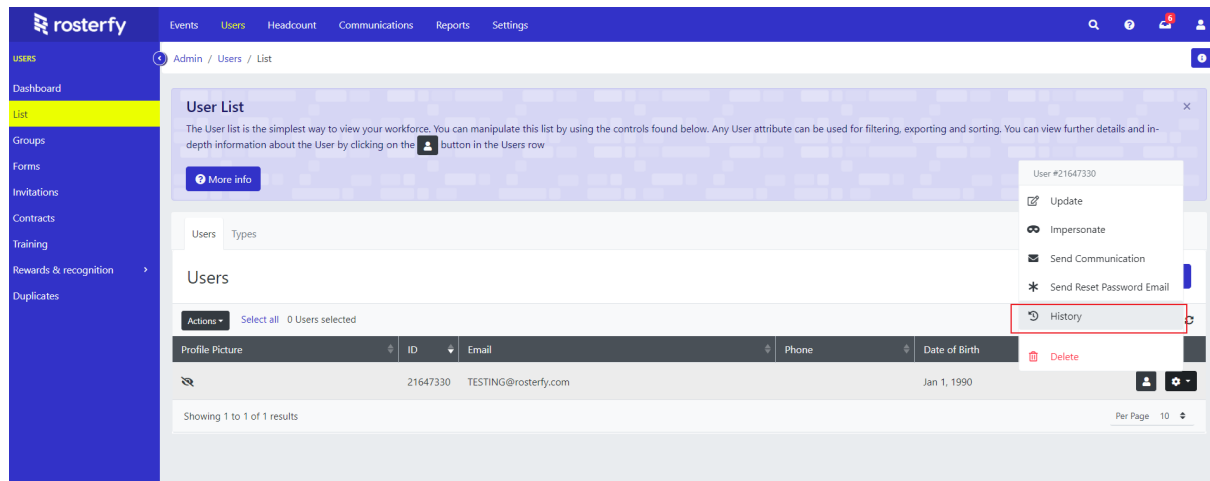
rosterfy

Events Users Headcount Communications Reports Settings

6

USERS

Dashboard
List
Groups
Forms
Invitations
Contracts
Training
Rewards & recognition
Duplicates

Admin / Users / List

User List

The User list is the simplest way to view your workforce. You can manipulate this list by using the controls found below. Any User attribute can be used for filtering, exporting and sorting. You can view further details and in-depth information about the User by clicking on the button in the Users row

More info

×

Users Types

Users

Actions Select all 0 Users selected

| Profile Picture | ID | Email | Phone | Date of Birth | |
|---|---|---|---|---|---|
| | 21647330 | TESTING@rosterfy.com | | Jan 1, 1990 | |

Showing 1 to 1 of 1 results

Per Page 10

User #21647330
Update
Impersonate
Send Communication
Send Reset Password Email
History
Delete